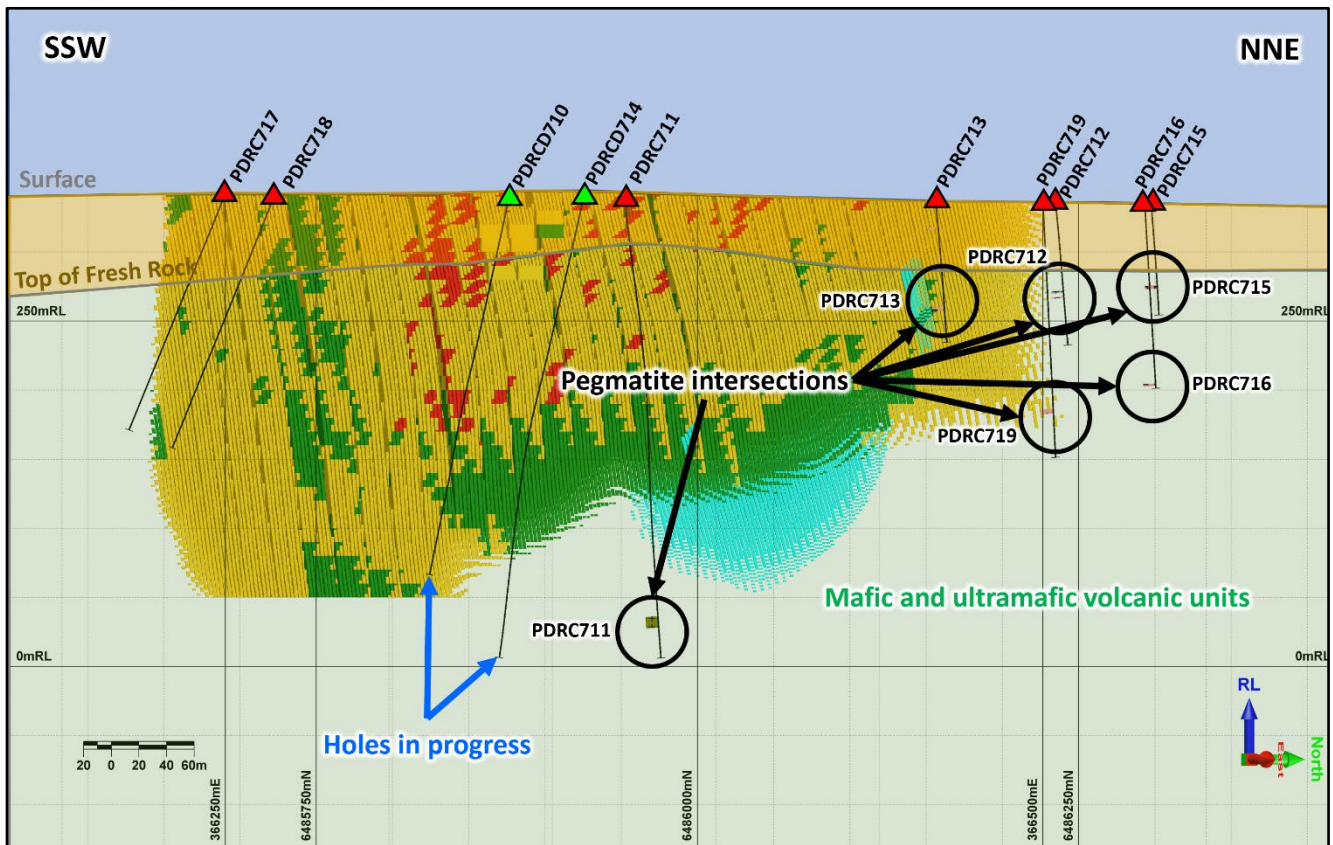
SSW

NNE

PDRC717
PDRC718
PDRCD710
PDRCD714
PDRC711
PDRC713
PDRC719
PDRC712
PDRC716
PDRC715

Surface

Top of Fresh Rock

250mRL

250mRL

PDRC712

PDRC713

PDRC715

Pegmatite intersections

PDRC716

PDRC719

Mafic and ultramafic volcanic units

PDRC711

0mRL

0mRL

Holes in progress

20 0 20 40 60m

366250mE

6485750mN

6486000mN

366500mE

6486250mN

RL

North

East